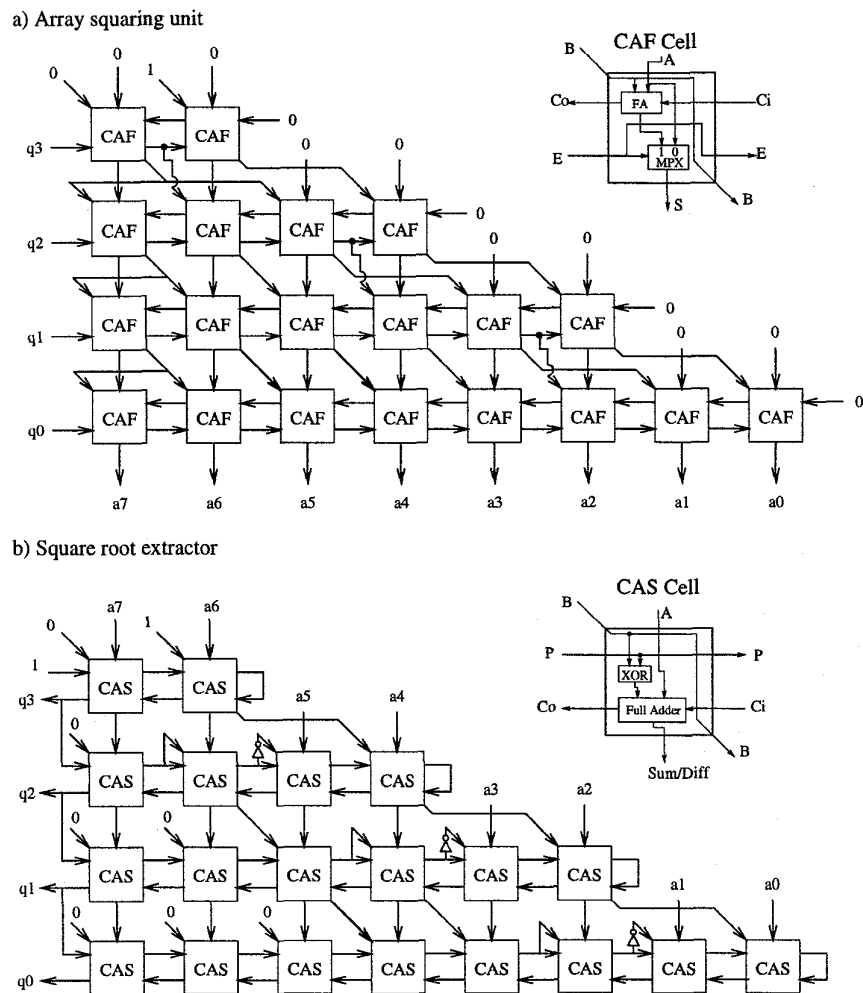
a) Array squaring unit

CAF Cell

B A Co FA Ci E 1 0 MPX E B S

0 0 1 0

q3 CAF CAF 0

0 0

q2 CAF CAF CAF CAF 0

0 0

q1 CAF CAF CAF CAF CAF CAF 0

0 0

q0 CAF CAF CAF CAF CAF CAF CAF CAF 0

a7 a6 a5 a4 a3 a2 a1 a0

b) Square root extractor

CAS Cell

B A P P XOR Co Full Adder Ci B Sum/Diff

a7 a6
0 1
1
q3 CAS CAS

a5 a4
0
q2 CAS CAS CAS CAS

a3 a2
0 0
q1 CAS CAS CAS CAS CAS CAS

a1 a0
0 0 0
q0 CAS CAS CAS CAS CAS CAS CAS CAS